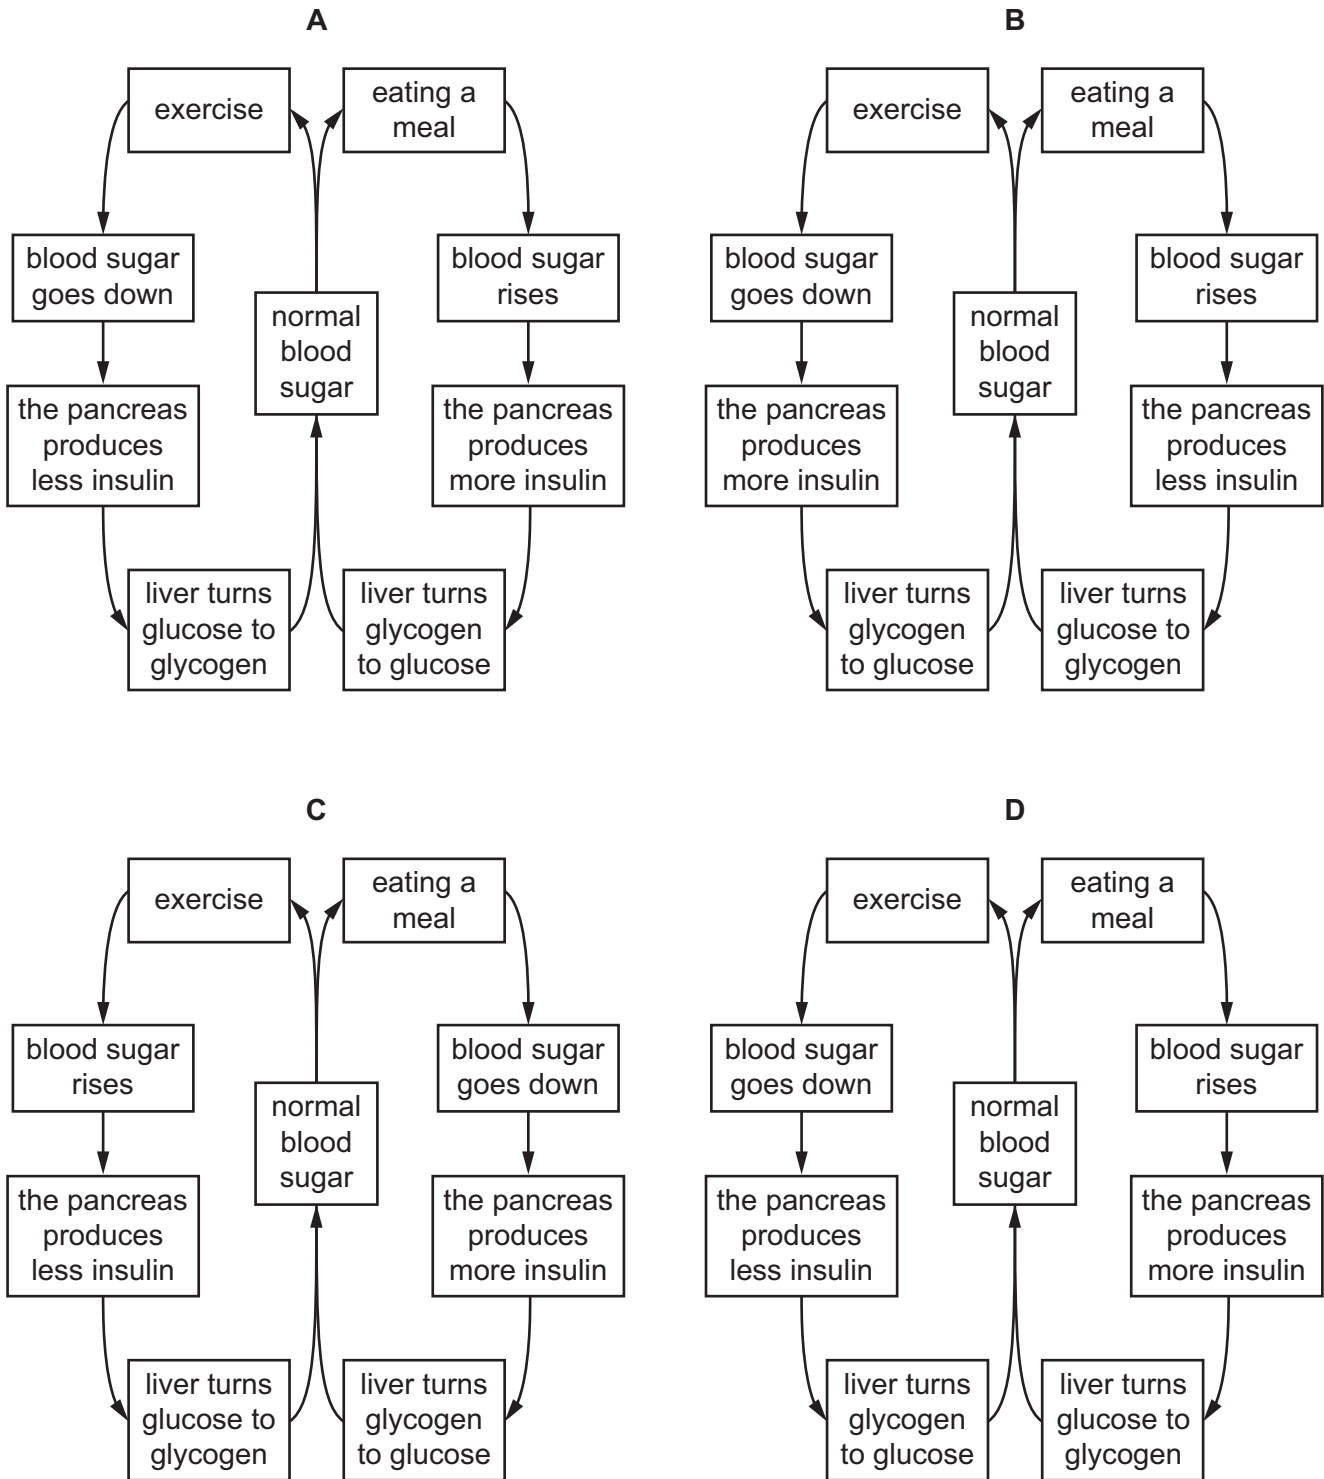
A

exercise

eating a meal

blood sugar goes down

normal blood sugar

blood sugar rises

the pancreas produces less insulin

the pancreas produces more insulin

liver turns glucose to glycogen

liver turns glycogen to glucose

B

exercise

eating a meal

blood sugar goes down

normal blood sugar

blood sugar rises

the pancreas produces more insulin

the pancreas produces less insulin

liver turns glycogen to glucose

liver turns glucose to glycogen

C

exercise

eating a meal

blood sugar rises

normal blood sugar

blood sugar goes down

the pancreas produces less insulin

the pancreas produces more insulin

liver turns glucose to glycogen

liver turns glycogen to glucose

D

exercise

eating a meal

blood sugar goes down

normal blood sugar

blood sugar rises

the pancreas produces less insulin

the pancreas produces more insulin

liver turns glycogen to glucose

liver turns glucose to glycogen